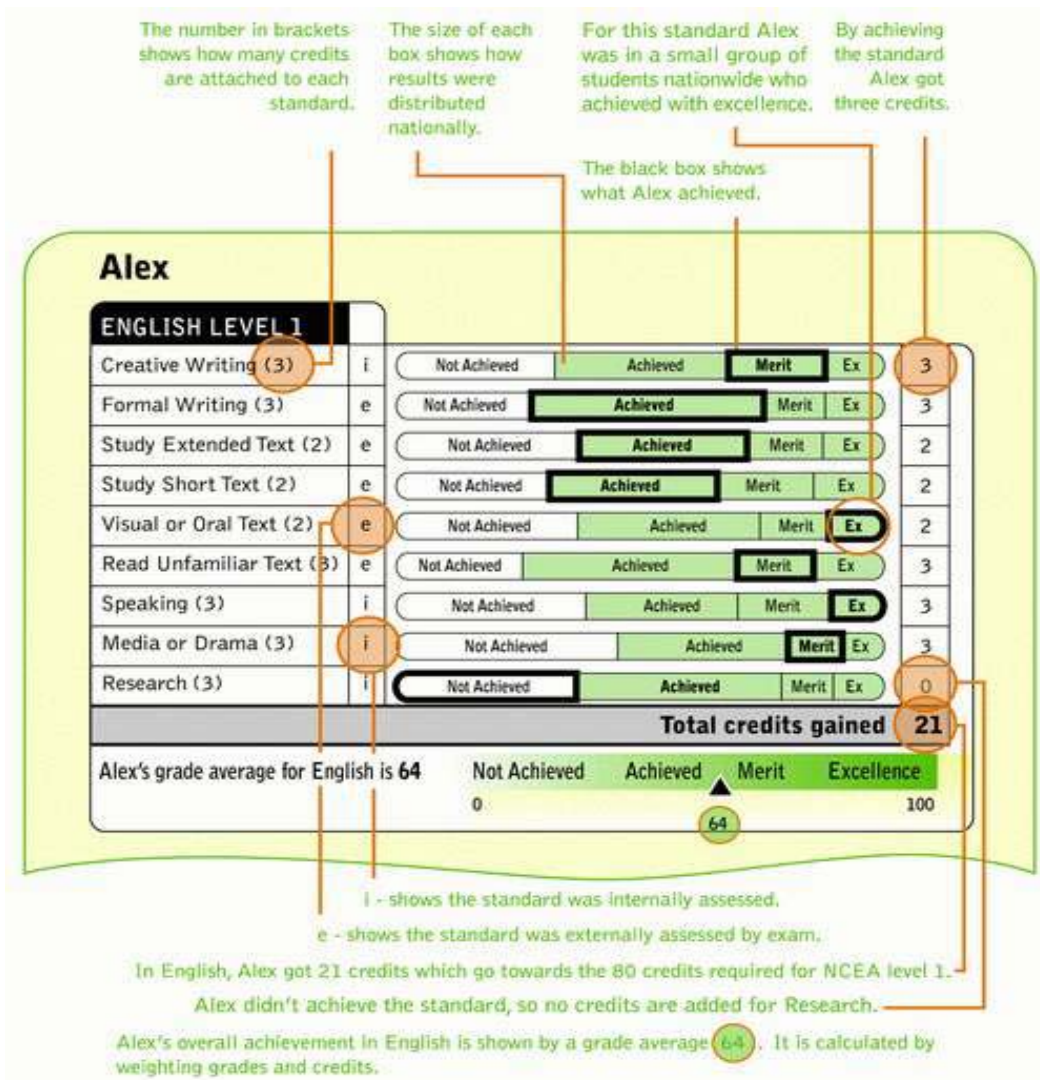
The number in brackets shows how many credits are attached to each standard.

The size of each box shows how results were distributed nationally.

For this standard Alex was in a small group of students nationwide who achieved with excellence.

By achieving the standard Alex got three credits.

The black box shows what Alex achieved.

Alex

| ENGLISH LEVEL 1 | | | |
|---|---|---|---|
| Creative Writing (3) | i | Not Achieved / Achieved / Merit / Ex | 3 |
| Formal Writing (3) | e | Not Achieved / Achieved / Merit / Ex | 3 |
| Study Extended Text (2) | e | Not Achieved / Achieved / Merit / Ex | 2 |
| Study Short Text (2) | e | Not Achieved / Achieved / Merit / Ex | 2 |
| Visual or Oral Text (2) | e | Not Achieved / Achieved / Merit / Ex | 2 |
| Read Unfamiliar Text (3) | e | Not Achieved / Achieved / Merit / Ex | 3 |
| Speaking (3) | i | Not Achieved / Achieved / Merit / Ex | 3 |
| Media or Drama (3) | i | Not Achieved / Achieved / Merit / Ex | 3 |
| Research (3) | i | Not Achieved / Achieved / Merit / Ex | 0 |

Total credits gained 21

Alex's grade average for English is 64

Not Achieved Achieved Merit Excellence
0 100
64

i - shows the standard was internally assessed.

e - shows the standard was externally assessed by exam.

In English, Alex got 21 credits which go towards the 80 credits required for NCEA level 1.

Alex didn't achieve the standard, so no credits are added for Research.

Alex's overall achievement in English is shown by a grade average 64. It is calculated by weighting grades and credits.